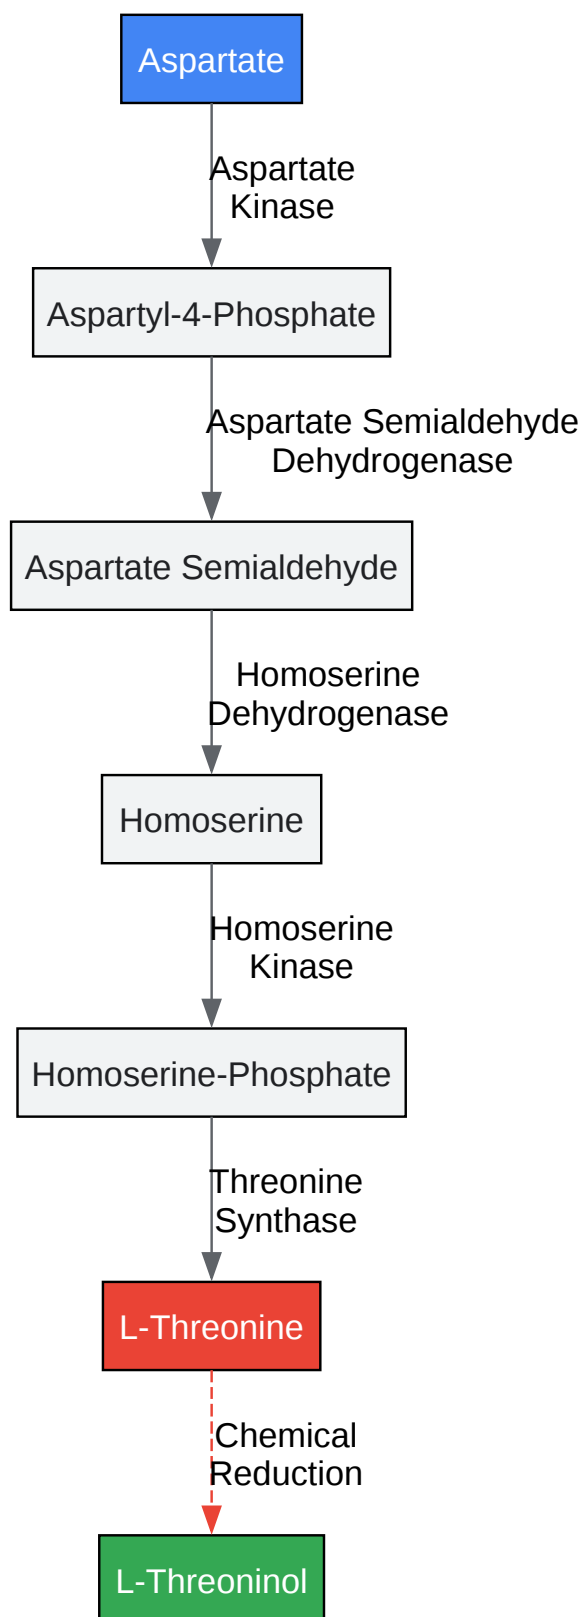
Aspartate

Aspartate Kinase

Aspartyl-4-Phosphate

Aspartate Semialdehyde Dehydrogenase

Aspartate Semialdehyde

Homoserine Dehydrogenase

Homoserine

Homoserine Kinase

Homoserine-Phosphate

Threonine Synthase

L-Threonine

Chemical Reduction

L-Threoninol